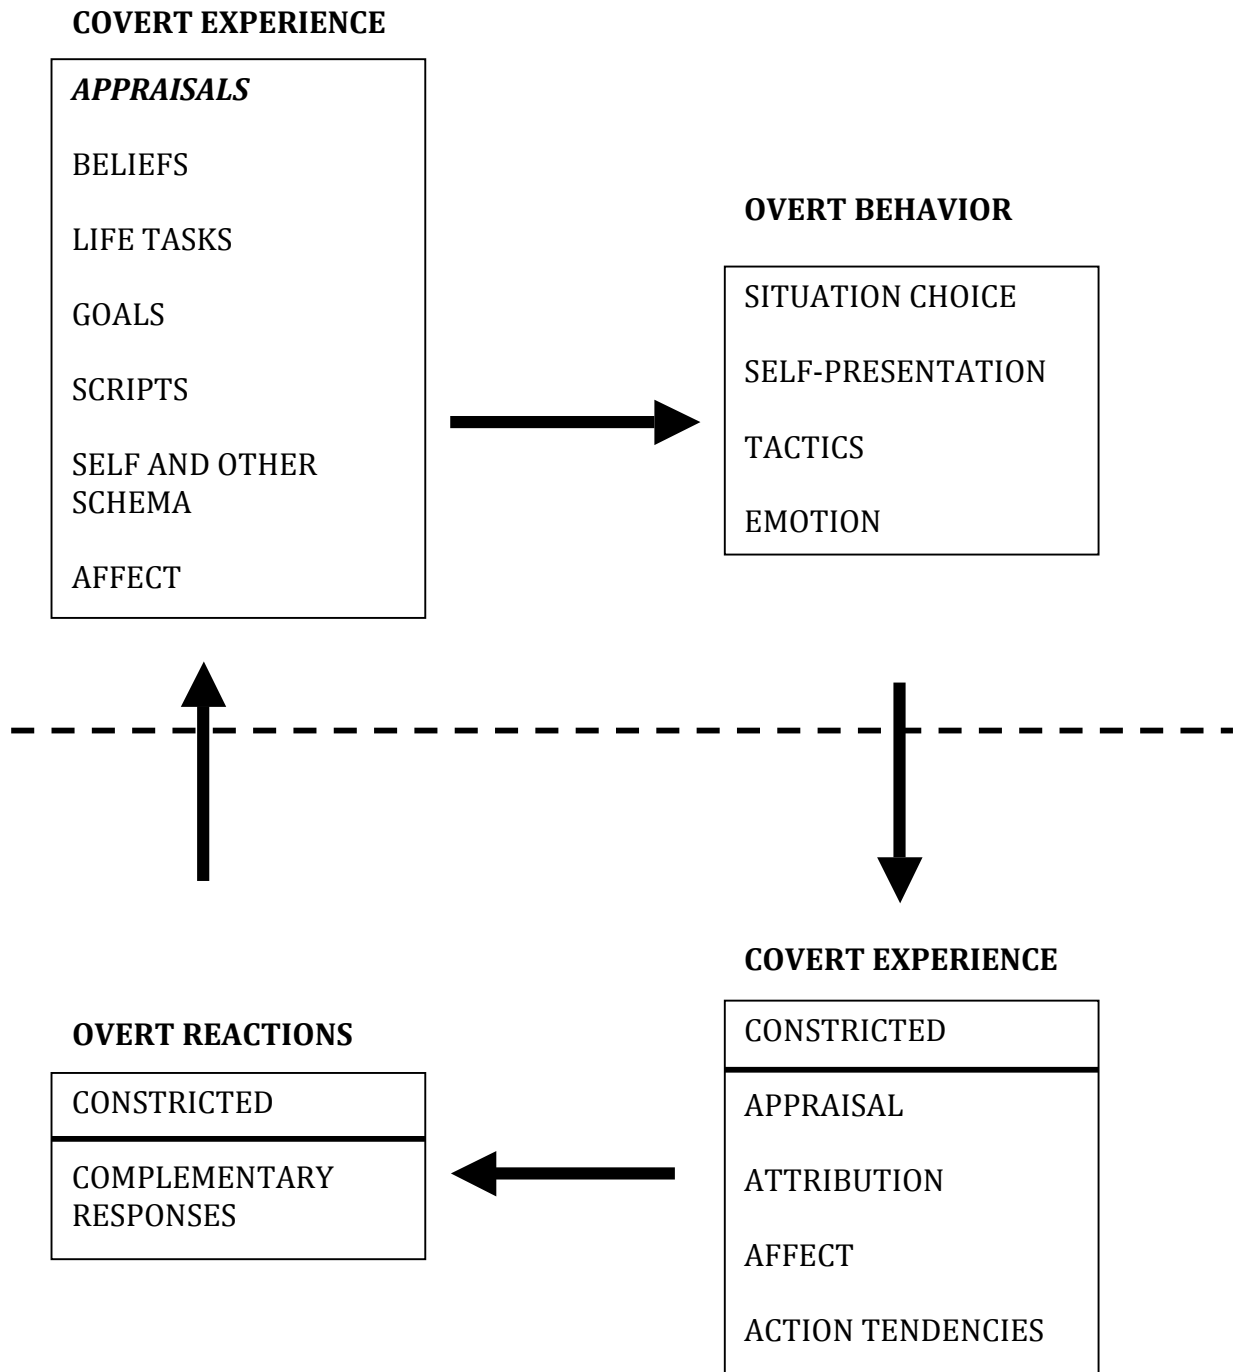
**COVERT EXPERIENCE**

*APPRAISALS*

BELIEFS

LIFE TASKS

GOALS

SCRIPTS

SELF AND OTHER SCHEMA

AFFECT

**OVERT BEHAVIOR**

SITUATION CHOICE

SELF-PRESENTATION

TACTICS

EMOTION

**COVERT EXPERIENCE**

CONSTRICTED

APPRAISAL

ATTRIBUTION

AFFECT

ACTION TENDENCIES

**OVERT REACTIONS**

CONSTRICTED

COMPLEMENTARY RESPONSES